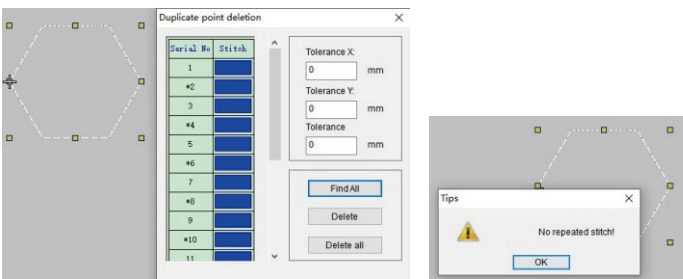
Duplicate point deletion

| Serial No | Stitch |
|---|---|
| 1 | |
| *2 | |
| 3 | |
| *4 | |
| 5 | |
| *6 | |
| 7 | |
| *8 | |
| 9 | |
| *10 | |
| 11 | |

Tolerance X:
0
mm
Tolerance Y:
0
mm
Tolerance
0
mm

Find All
Delete
Delete all

Tips
No repeated stitch!
OK